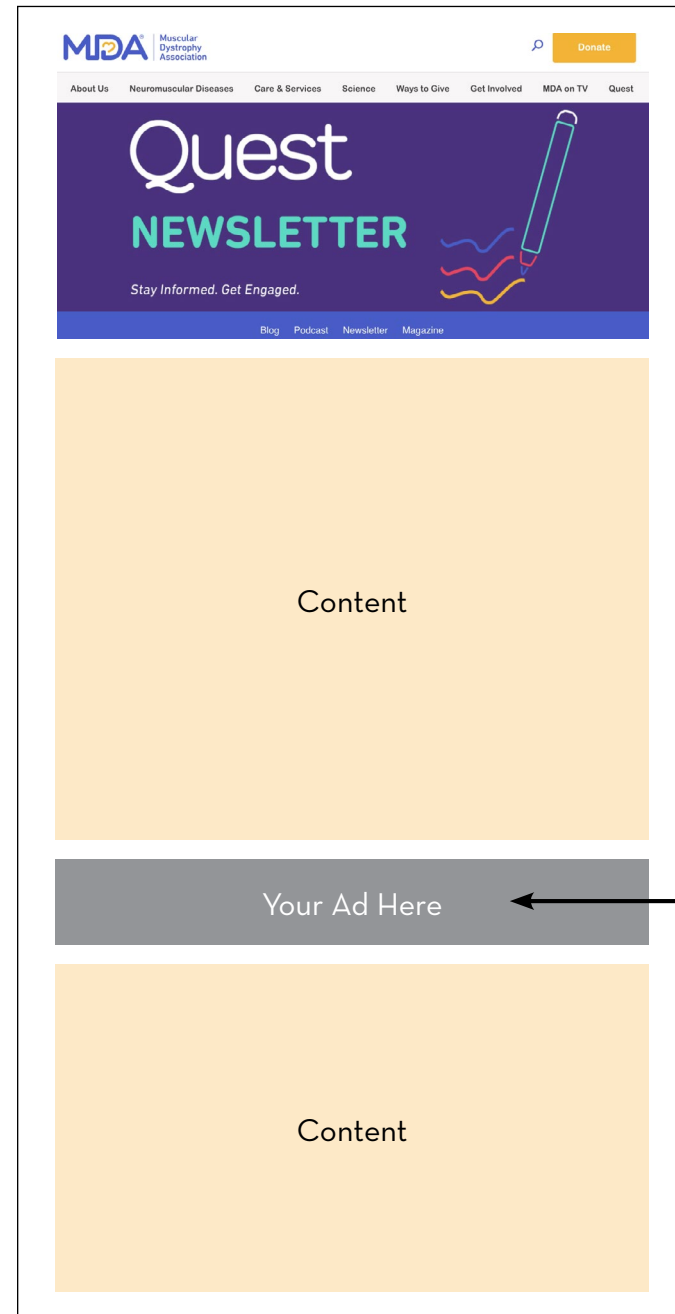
MDA® Muscular Dystrophy Association

Donate

About Us Neuromuscular Diseases Care & Services Science Ways to Give Get Involved MDA on TV Quest

Quest

NEWSLETTER

Stay Informed. Get Engaged.

Blog Podcast Newsletter Magazine

Content

Your Ad Here

Content